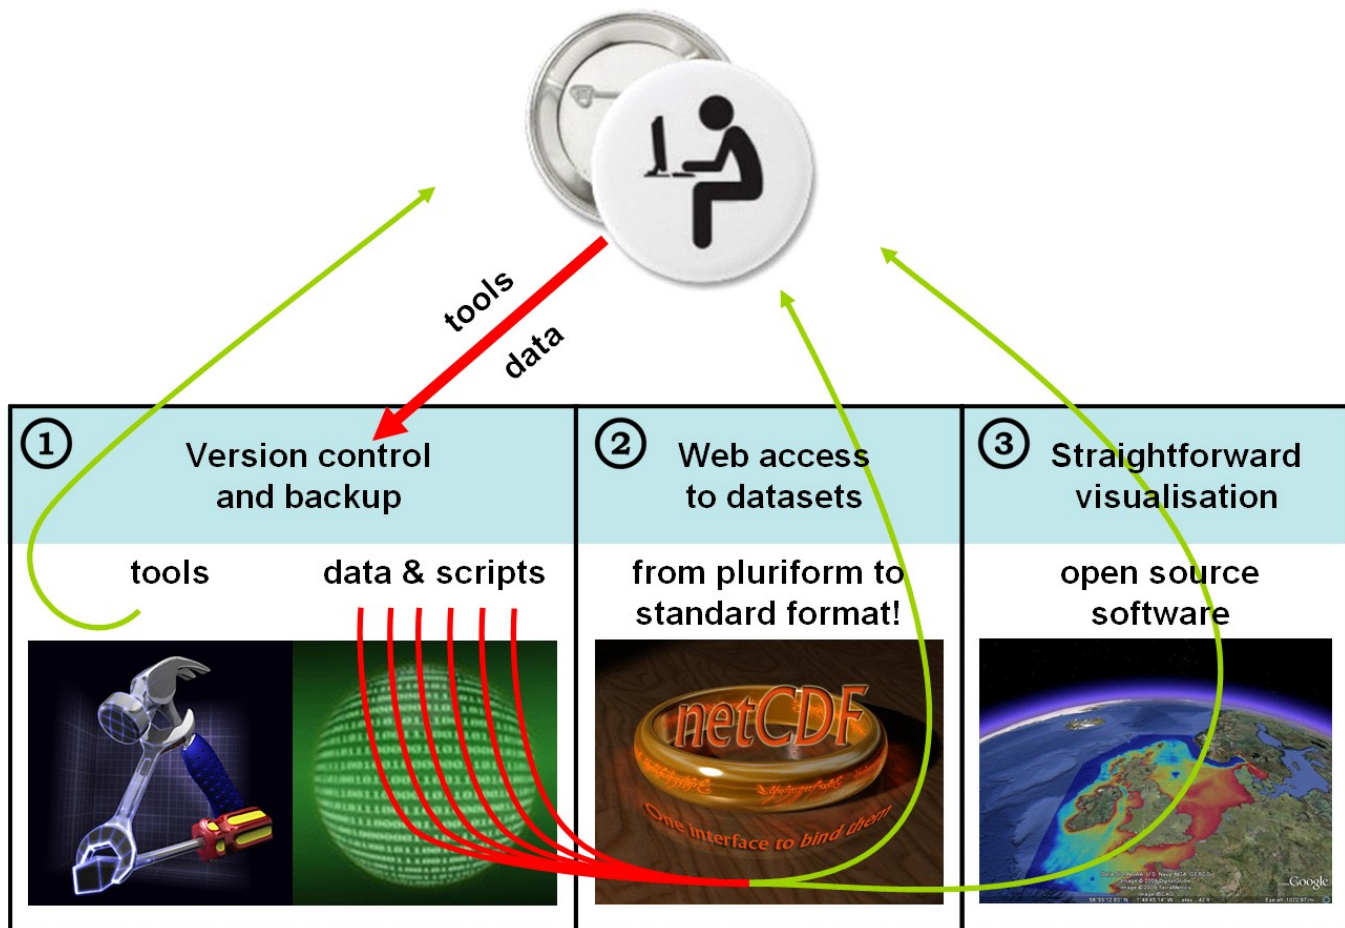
tools

data

① Version control and backup

tools

data & scripts

② Web access to datasets

from pluriform to standard format!

netCDF

One interface to bind them

③ Straightforward visualisation

open source software

Google